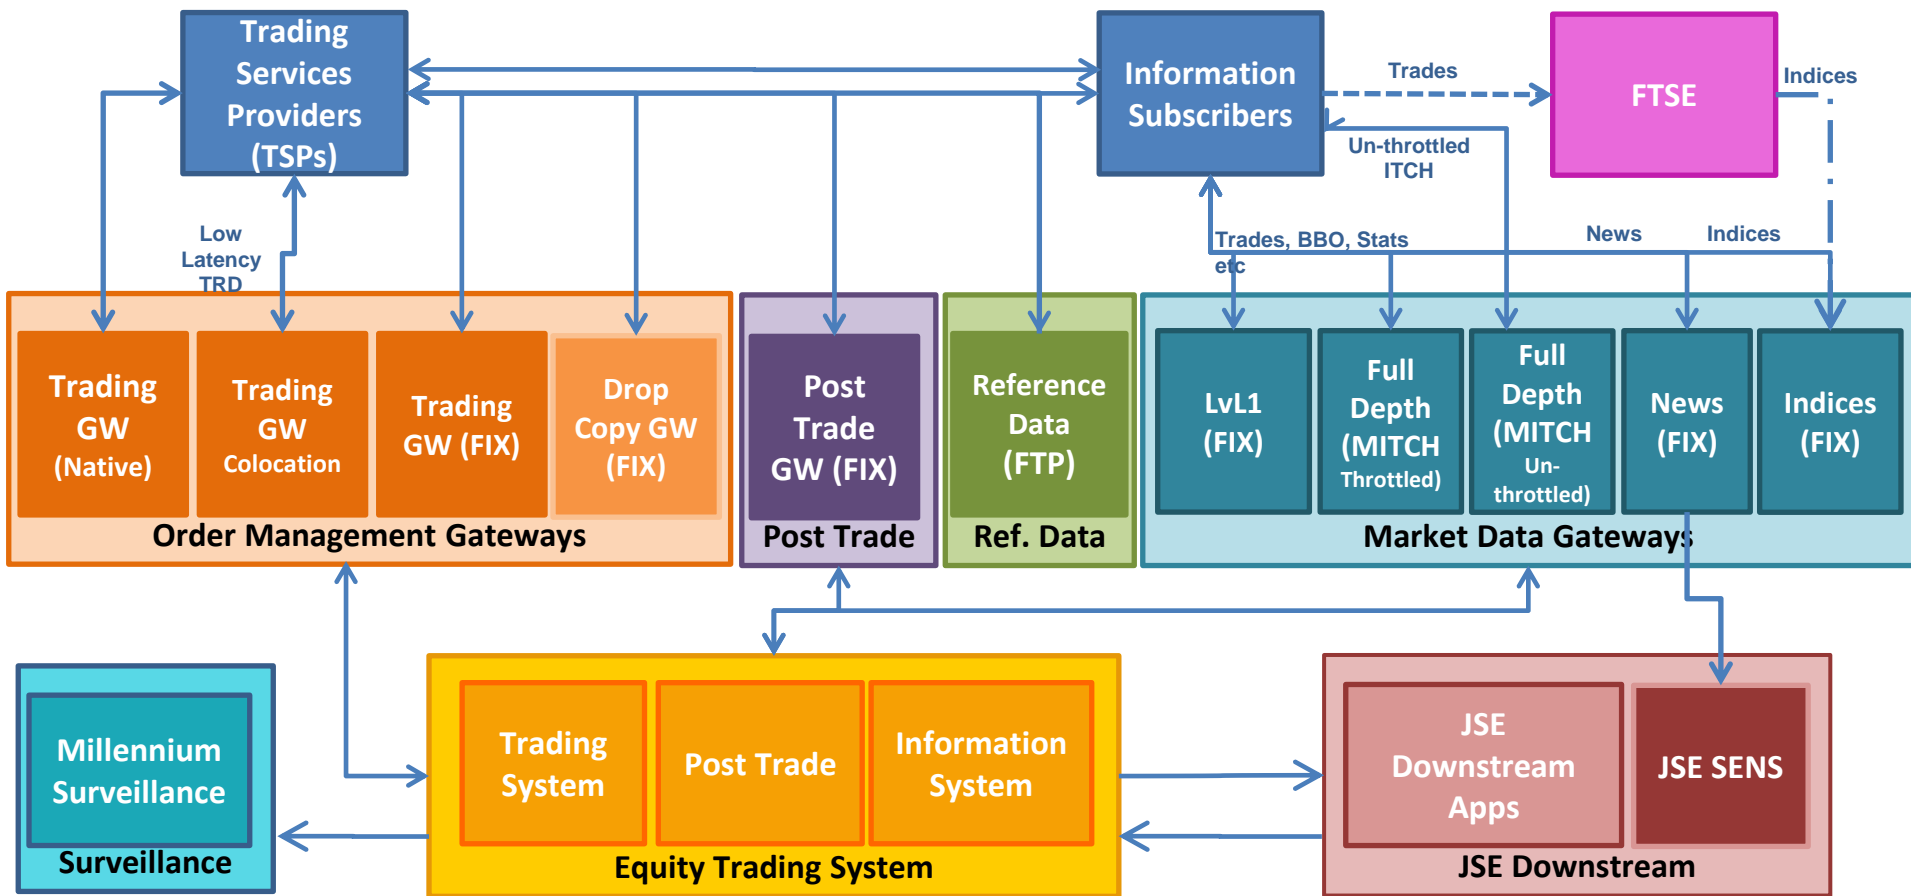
Trading Services Providers (TSPs)

Information Subscribers

Trades

FTSE

Indices

Un-throttled ITCH

Low Latency TRD

Trades, BBO, Stats etc

News

Indices

Trading GW (Native)

Trading GW Colocation

Trading GW (FIX)

Drop Copy GW (FIX)

Order Management Gateways

Post Trade GW (FIX)

Post Trade

Reference Data (FTP)

Ref. Data

LvL1 (FIX)

Full Depth (MITCH Throttled)

Full Depth (MITCH Un-throttled)

News (FIX)

Indices (FIX)

Market Data Gateways

Millennium Surveillance

Surveillance

Trading System

Post Trade

Information System

Equity Trading System

JSE Downstream Apps

JSE SENS

JSE Downstream